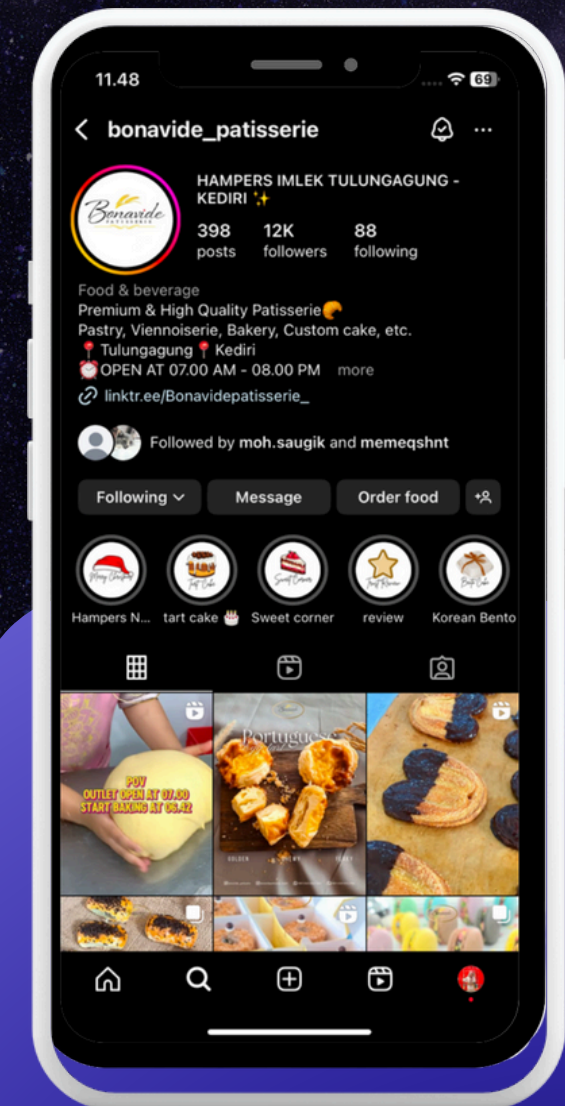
11.48

69

bonavide_patisserie

Bonavide PATISSERIE

HAMPERS IMLEK TULUNGAGUNG - KEDIRI ✨

398 posts 12K followers 88 following

Food & beverage
Premium & High Quality Patisserie🥐
Pastry, Viennoiserie, Bakery, Custom cake, etc.
📍Tulungagung 📍Kediri
⏰OPEN AT 07.00 AM - 08.00 PM more
linktr.ee/Bonavidepatisserie_

Followed by moh.saugik and memeqshnt

Following Message Order food

Hampers N... tart cake 🎂 Sweet corner review Korean Bento

POV
OUTLET OPEN AT 07.00
START BAKING AT 06.42

Portuguese

GOLDEN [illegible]